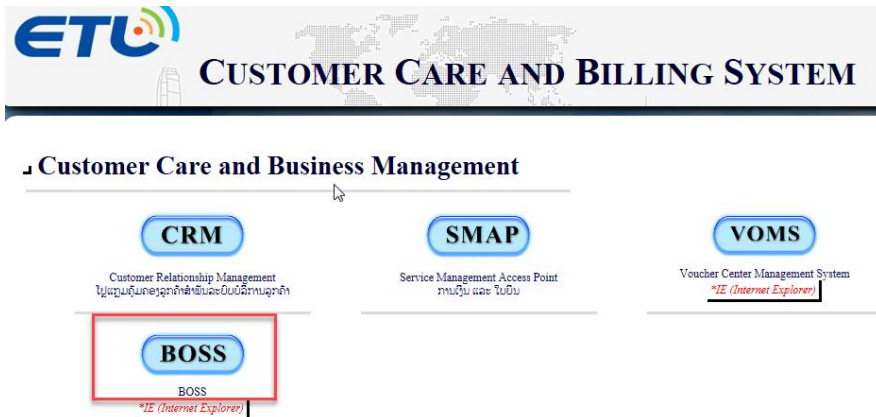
ETL

CUSTOMER CARE AND BILLING SYSTEM

Customer Care and Business Management

CRM

Customer Relationship Management
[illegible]

SMAP

Service Management Access Point
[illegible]

VOMS

Voucher Center Management System
*IE (Internet Explorer)

BOSS

BOSS
*IE (Internet Explorer)